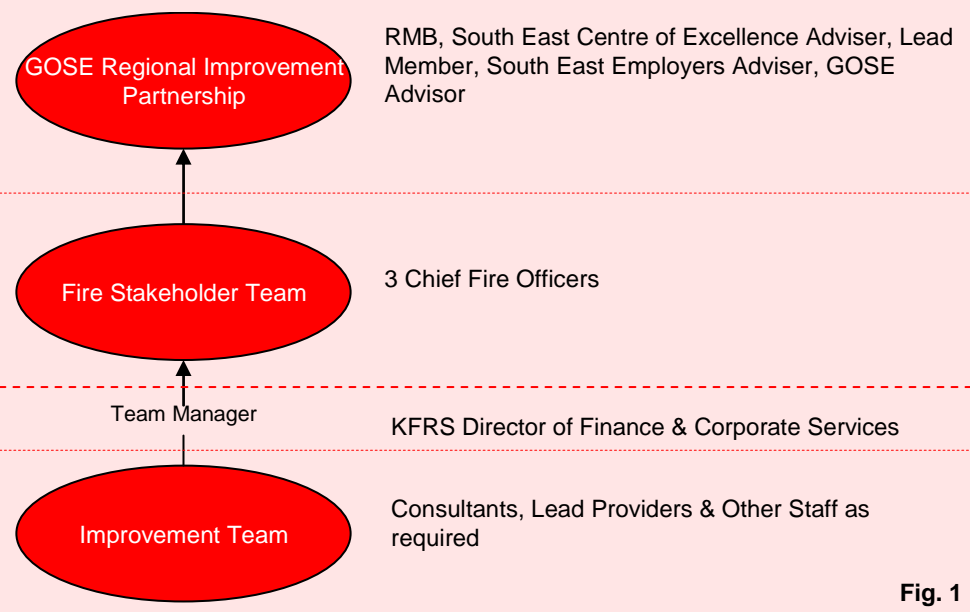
GOSE Regional Improvement Partnership

RMB, South East Centre of Excellence Adviser, Lead Member, South East Employers Adviser, GOSE Advisor

Fire Stakeholder Team

3 Chief Fire Officers

Team Manager

KFRS Director of Finance & Corporate Services

Improvement Team

Consultants, Lead Providers & Other Staff as required

Fig. 1